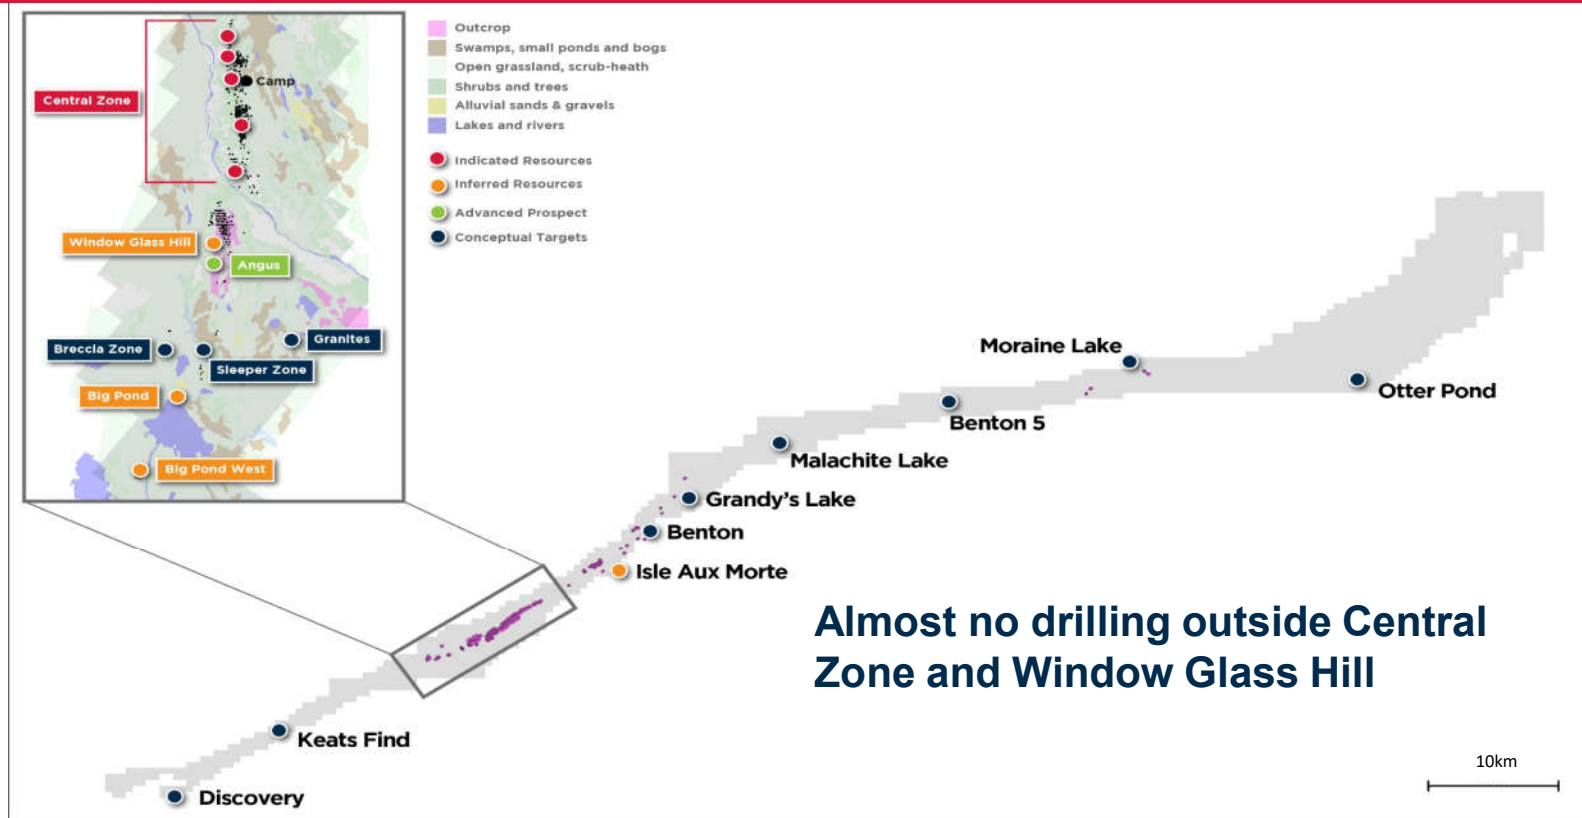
Central Zone
Camp
Window Glass Hill
Angus
Breccia Zone
Granites
Sleeper Zone
Big Pond
Big Pond West

Outcrop
Swamps, small ponds and bogs
Open grassland, scrub-heath
Shrubs and trees
Alluvial sands & gravels
Lakes and rivers

Indicated Resources
Inferred Resources
Advanced Prospect
Conceptual Targets

Moraine Lake
Otter Pond
Benton 5
Malachite Lake
Grandy's Lake
Benton
Isle Aux Morte
Keats Find
Discovery

Almost no drilling outside Central Zone and Window Glass Hill

10km